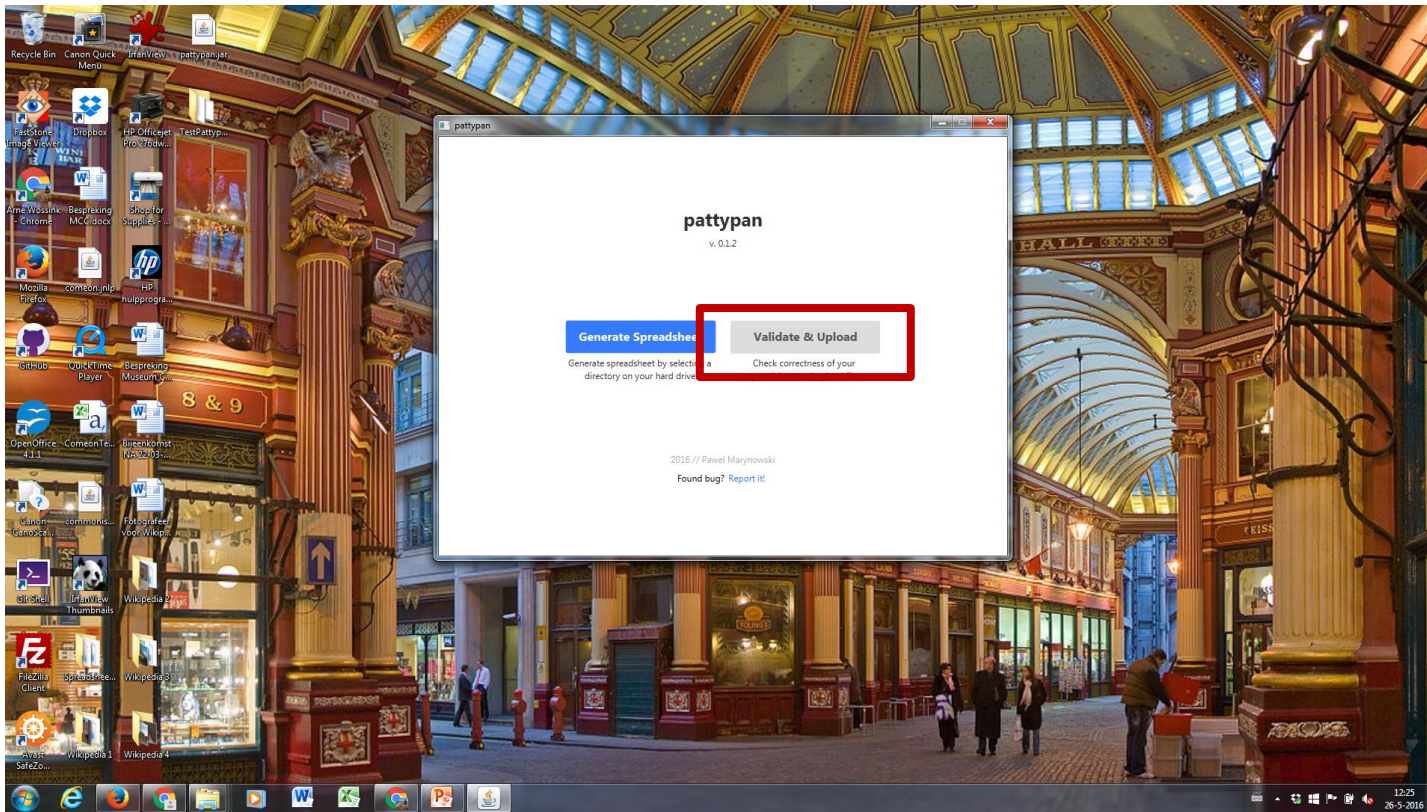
Recycle Bin
Canon Quick Menu
IrfanView
pattypan.jar
FastStone Image Viewer
Dropbox
HP Officejet Pro 276dw...
TestPattyp...
Arne Wossink - Chrome
Bespreking MCC.docx
Shop for Supplies - ...
Mozilla Firefox
comeon.jnlp
HP hulpprogra...
GitHub
QuickTime Player
Bespreking Museum C...
OpenOffice 4.1.1
ComeonTe...
Bijeenkomst NA 22-03-...
Canon CanoSca...
commonis...
Fotografeer voor Wikip...
Git Shell
IrfanView Thumbnails
Wikipedia 2
FileZilla Client
Spreadshee...
Wikipedia 3
Avast SafeZo...
Wikipedia 1
Wikipedia 4

pattypan

pattypan
v. 0.1.2

Generate Spreadshee
Generate spreadsheet by selecti a directory on your hard drive

Validate & Upload
Check correctness of your

2016 // Pawel Marynowski
Found bug? Report it!

12:25
26-5-2016